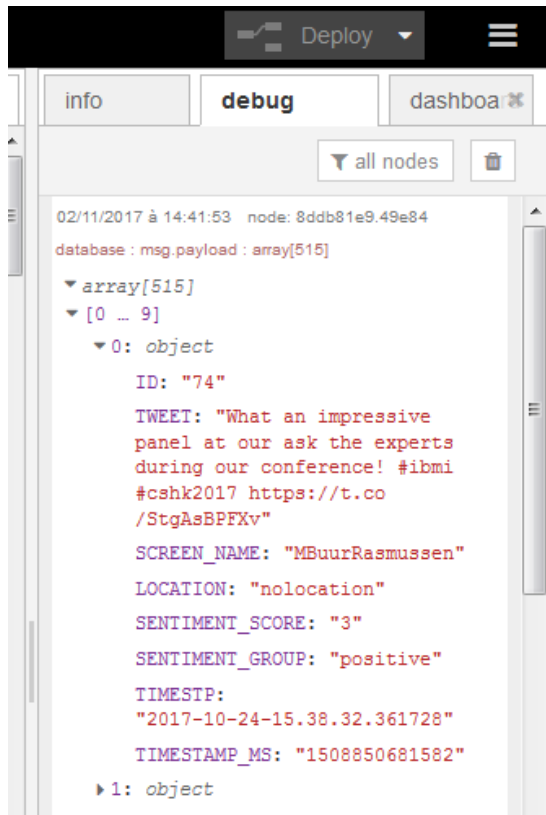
Deploy

info

debug

dashboa

all nodes

02/11/2017 à 14:41:53 node: 8ddb81e9.49e84

database : msg.payload : array[515]

▼array[515]

▼[0 … 9]

▼0: object

ID: "74"

TWEET: "What an impressive panel at our ask the experts during our conference! #ibmi #cshk2017 https://t.co/StgAsBPFXv"

SCREEN_NAME: "MBuurRasmussen"

LOCATION: "nolocation"

SENTIMENT_SCORE: "3"

SENTIMENT_GROUP: "positive"

TIMESTP: "2017-10-24-15.38.32.361728"

TIMESTAMP_MS: "1508850681582"

▶1: object